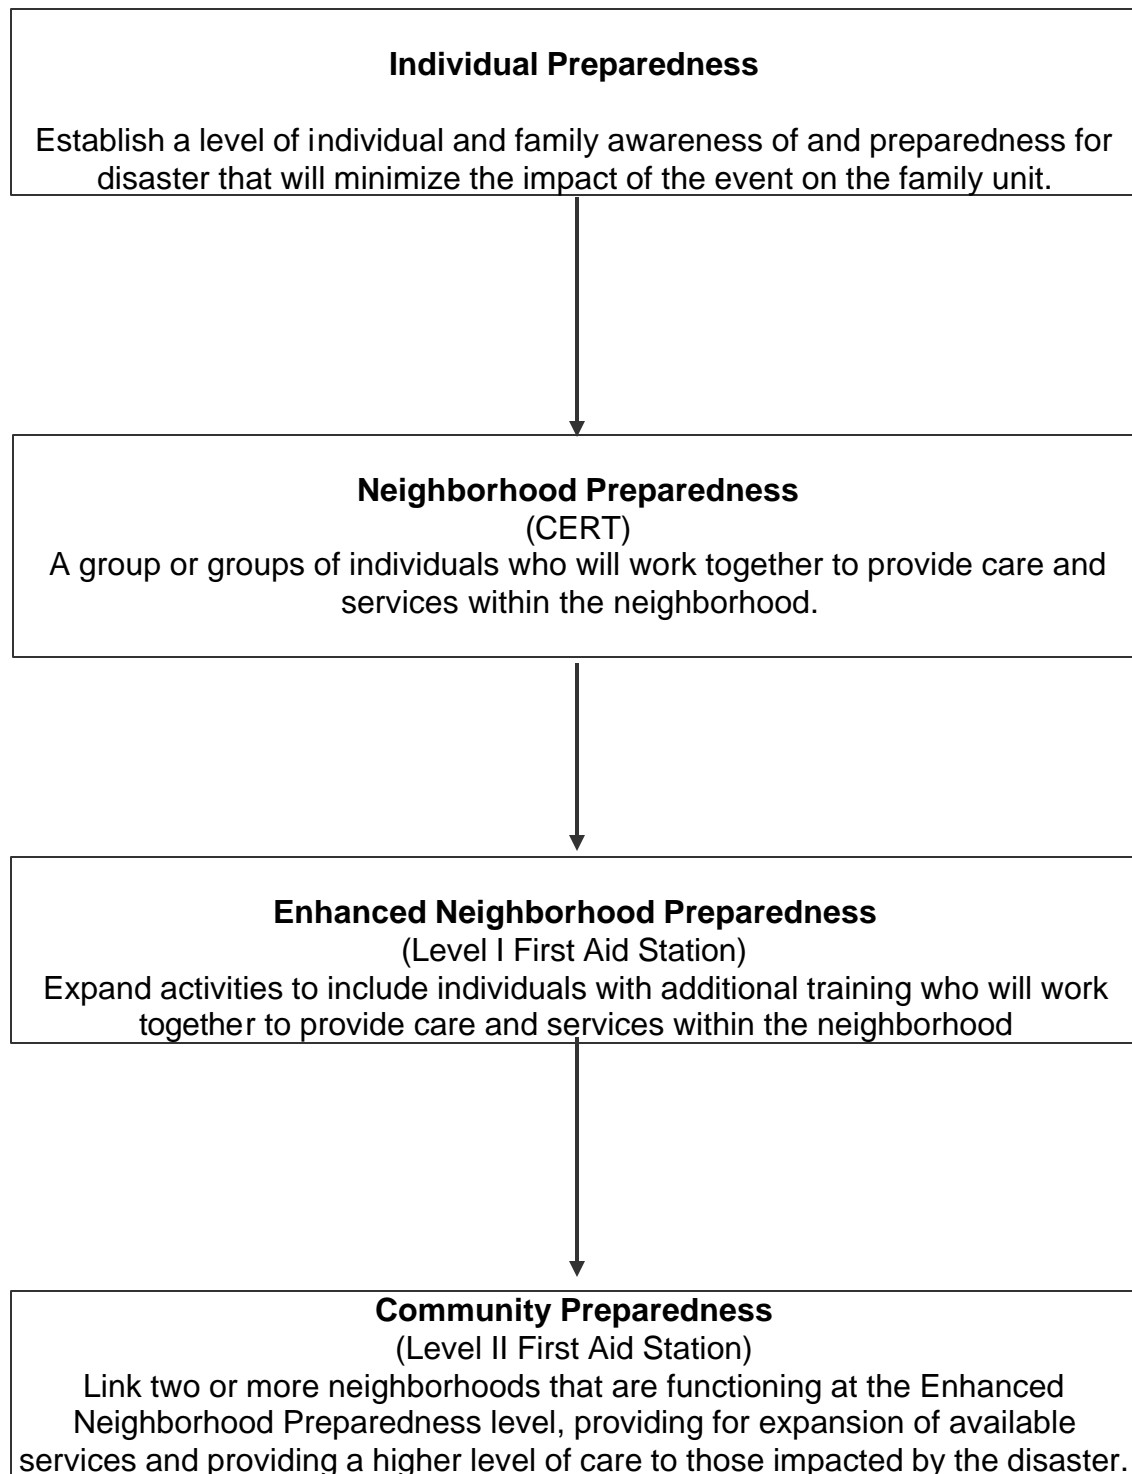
**Individual Preparedness**

Establish a level of individual and family awareness of and preparedness for disaster that will minimize the impact of the event on the family unit.

**Neighborhood Preparedness**
(CERT)
A group or groups of individuals who will work together to provide care and services within the neighborhood.

**Enhanced Neighborhood Preparedness**
(Level I First Aid Station)
Expand activities to include individuals with additional training who will work together to provide care and services within the neighborhood

**Community Preparedness**
(Level II First Aid Station)
Link two or more neighborhoods that are functioning at the Enhanced Neighborhood Preparedness level, providing for expansion of available services and providing a higher level of care to those impacted by the disaster.